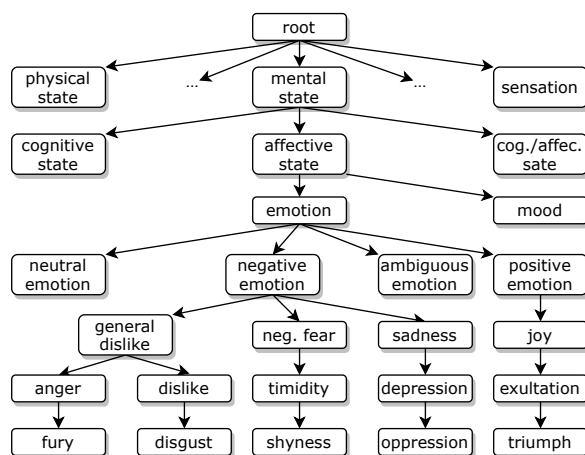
root

physical state

...

mental state

...

sensation

cognitive state

affective state

cog./affec. sate

emotion

mood

neutral emotion

negative emotion

ambiguous emotion

positive emotion

general dislike

neg. fear

sadness

joy

anger

dislike

timidity

depression

exultation

fury

disgust

shyness

oppression

triumph